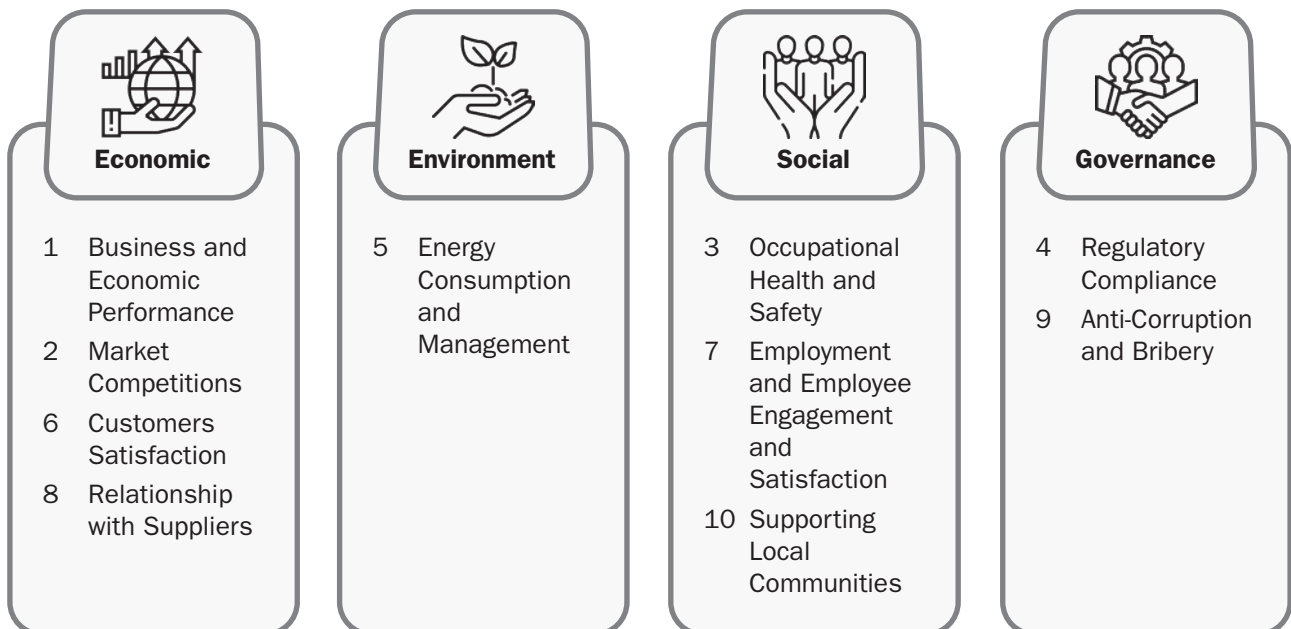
Economic

1 Business and Economic Performance
2 Market Competitions
6 Customers Satisfaction
8 Relationship with Suppliers

Environment

5 Energy Consumption and Management

Social

3 Occupational Health and Safety
7 Employment and Employee Engagement and Satisfaction
10 Supporting Local Communities

Governance

4 Regulatory Compliance
9 Anti-Corruption and Bribery